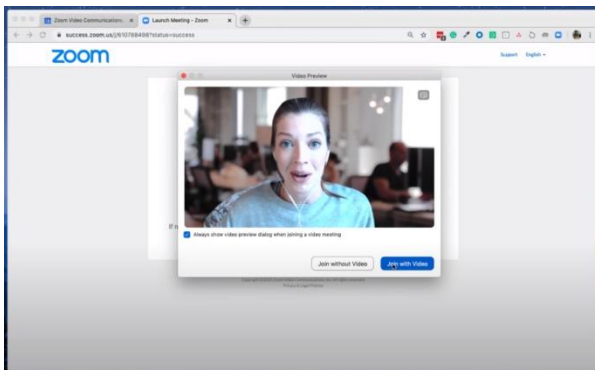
Zoom Video Communication ×
Launch Meeting - Zoom ×
success.zoom.us/j/610768498?status=success
zoom
Support English
Video Preview
If n
Always show video preview dialog when joining a video meeting
Join without Video
Join with Video
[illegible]